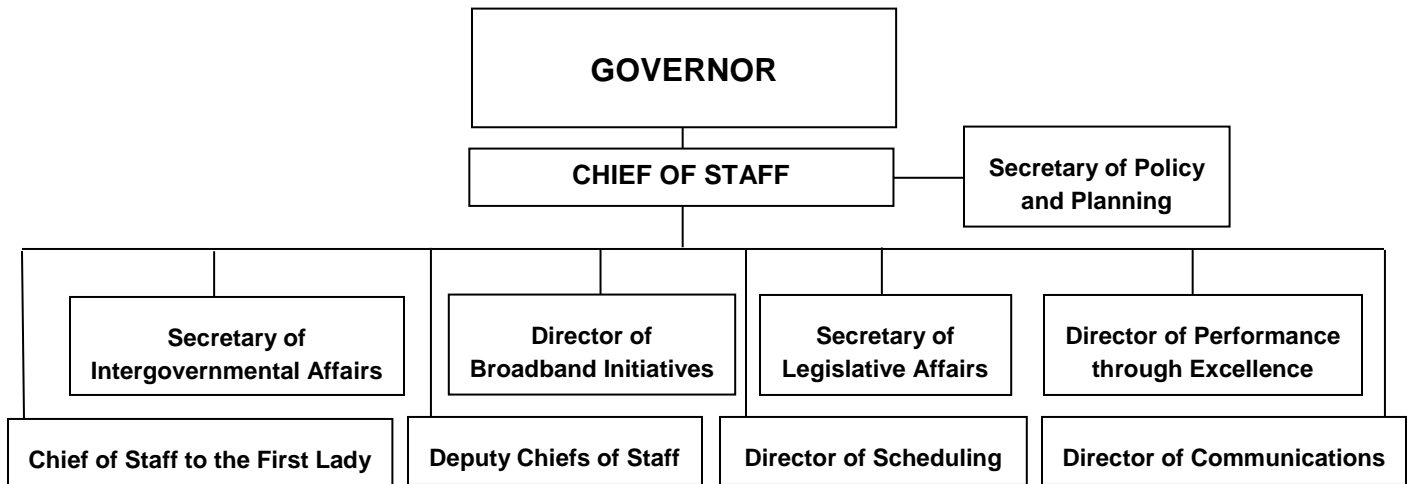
GOVERNOR

CHIEF OF STAFF

Secretary of Policy and Planning

Secretary of Intergovernmental Affairs

Director of Broadband Initiatives

Secretary of Legislative Affairs

Director of Performance through Excellence

Chief of Staff to the First Lady

Deputy Chiefs of Staff

Director of Scheduling

Director of Communications